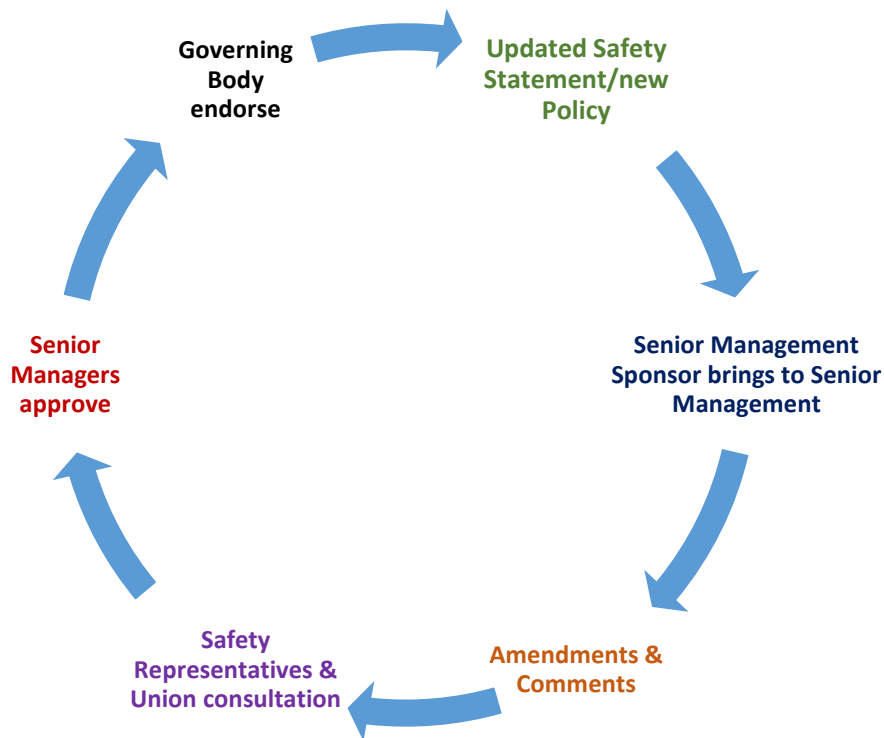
Governing Body endorse

Updated Safety Statement/new Policy

Senior Management Sponsor brings to Senior Management

Amendments & Comments

Safety Representatives & Union consultation

Senior Managers approve